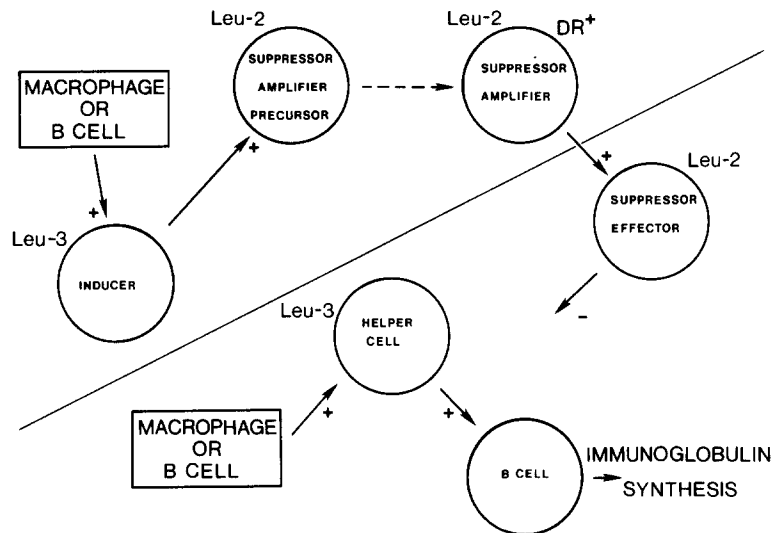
Leu-2

SUPPRESSOR AMPLIFIER PRECURSOR

Leu-2

DR$^+$

SUPPRESSOR AMPLIFIER

MACROPHAGE OR B CELL

+

+

+

Leu-2

SUPPRESSOR EFFECTOR

Leu-3

INDUCER

Leu-3

HELPER CELL

-

MACROPHAGE OR B CELL

+

+

B CELL

IMMUNOGLOBULIN SYNTHESIS